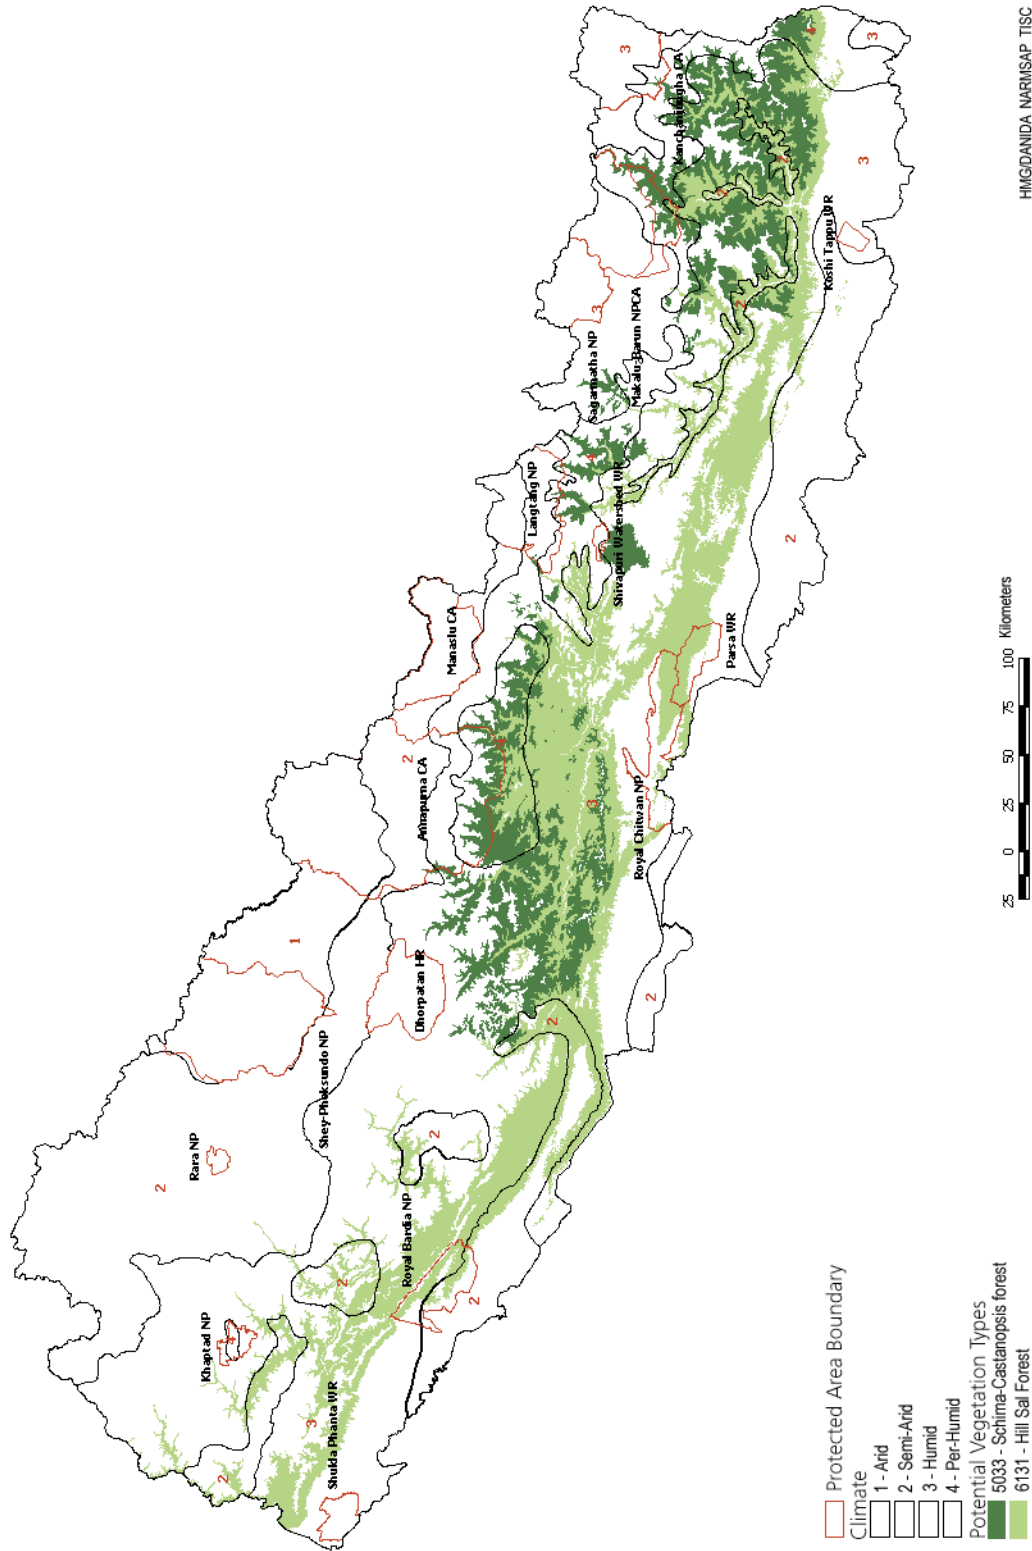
HMG/DANIDA NARMSAP TISC

Kanchanjunga CA
Koshi Tappu WR
Makalu-Barun NPCA
Sagarmatha NP
Langtang NP
Shivapuri Watershed WR
Manaslu CA
Parsa WR
Annapurna CA
Royal Chitwan NP
Dhorpatan HR
Shey-Phoksundo NP
Rara NP
Royal Bardia NP
Khaptad NP
Shukla Phanta WR

1
2
2
2
2
2
2
2
2
2
2
3
3
3
3
3
3
4
4

25 0 25 50 75 100 Kilometers

Protected Area Boundary
Climate
1 - Arid
2 - Semi-Arid
3 - Humid
4 - Per-Humid
Potential Vegetation Types
5033 - Schima-Castanopsis forest
6131 - Hill Sal Forest